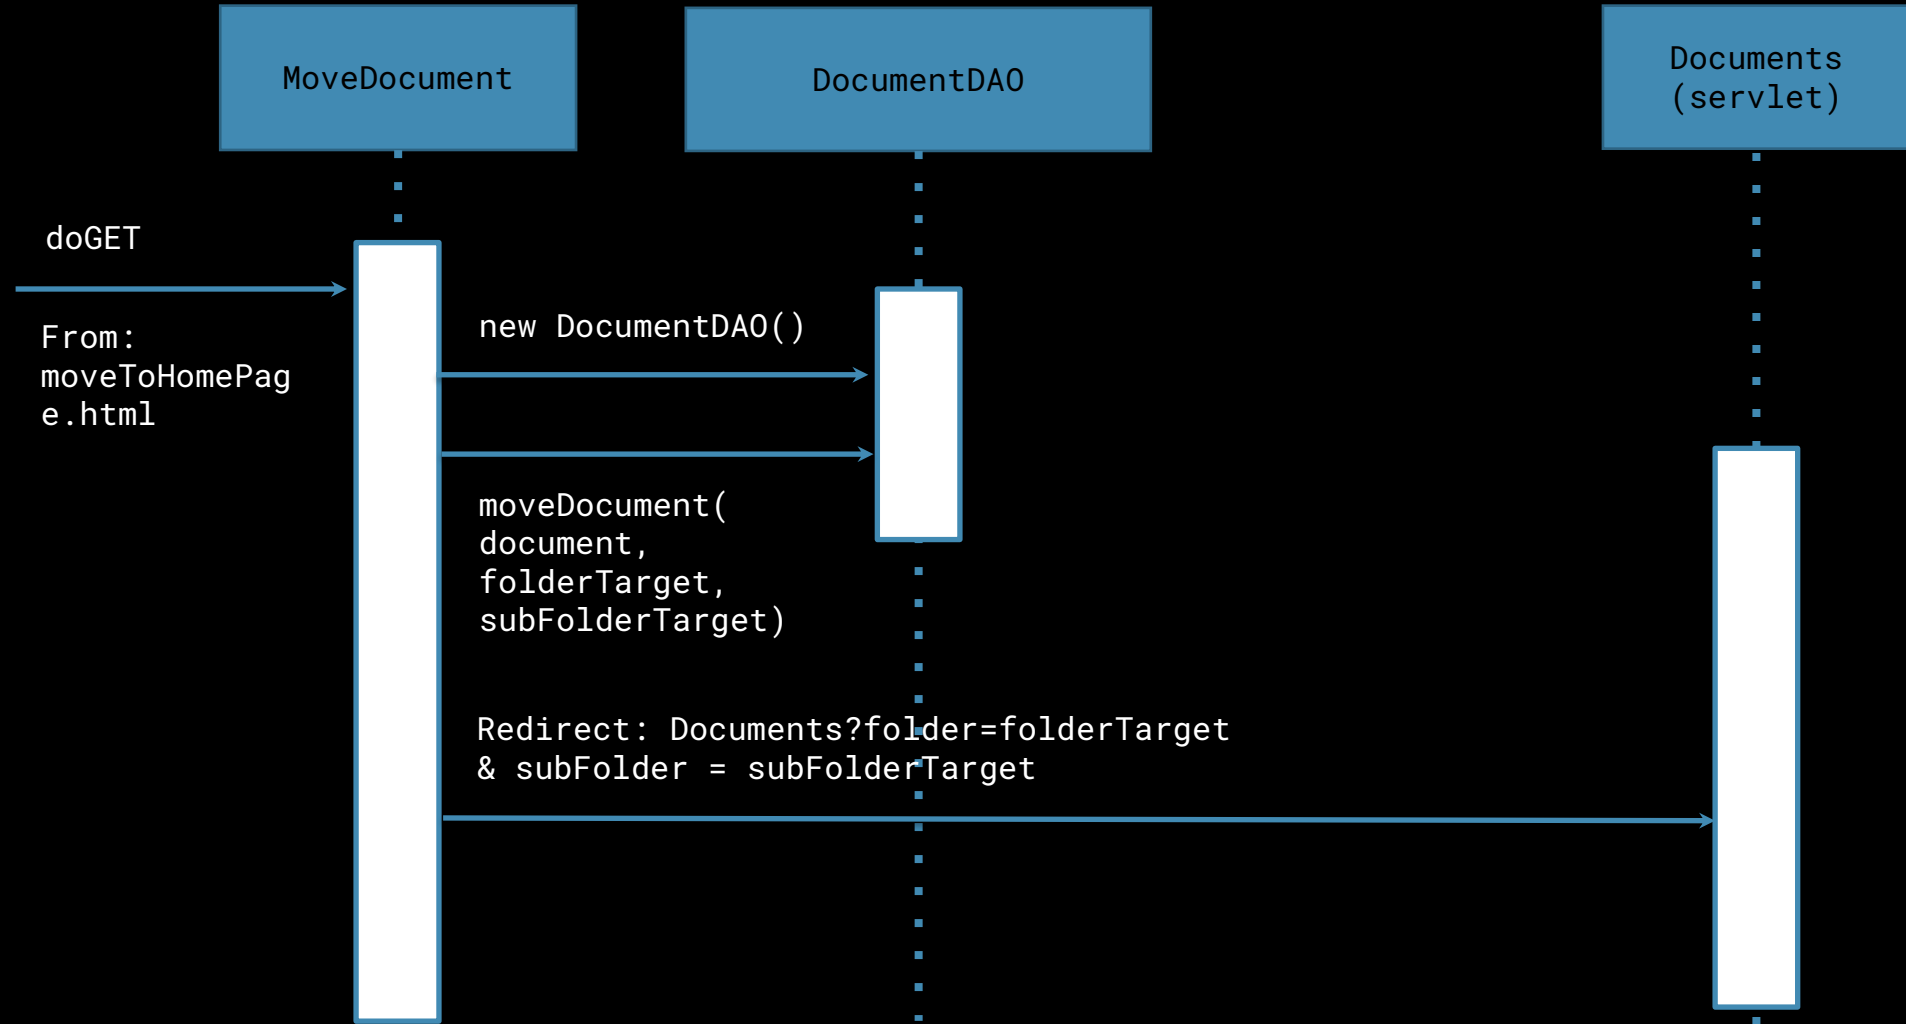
MoveDocument

DocumentDAO

Documents (servlet)

doGET

From: moveToHomePage.html

new DocumentDAO()

moveDocument( document, folderTarget, subFolderTarget)

Redirect: Documents?folder=folderTarget & subFolder = subFolderTarget